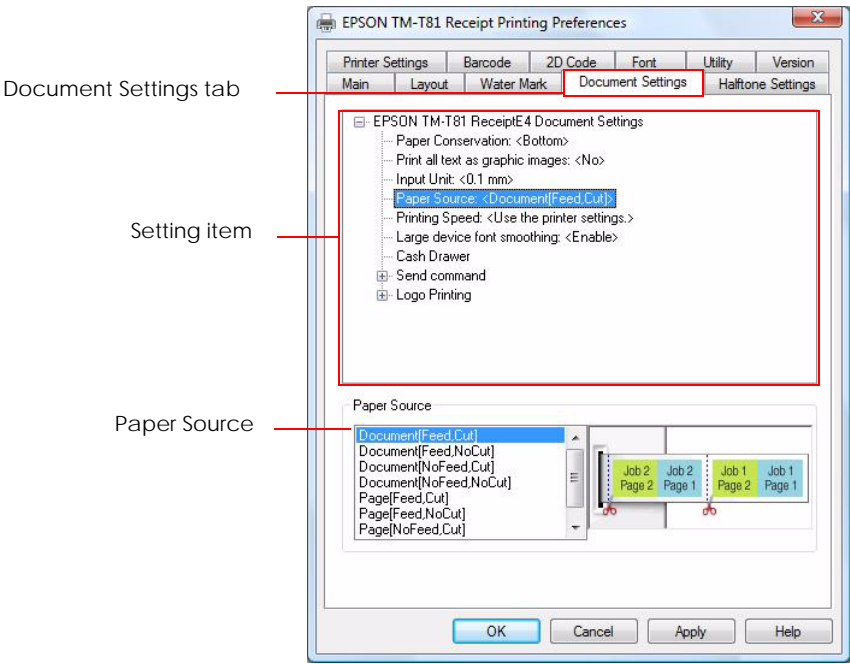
EPSON TM-T81 Receipt Printing Preferences

Printer Settings | Barcode | 2D Code | Font | Utility | Version
Main | Layout | Water Mark | Document Settings | Halftone Settings

Document Settings tab

EPSON TM-T81 ReceiptE4 Document Settings
Paper Conservation: <Bottom>
Print all text as graphic images: <No>
Input Unit: <0.1 mm>
Paper Source: <Document[Feed,Cut]>
Printing Speed: <Use the printer settings.>
Large device font smoothing: <Enable>
Cash Drawer
Send command
Logo Printing

Setting item

Paper Source

Paper Source
Document[Feed,Cut]
Document[Feed,NoCut]
Document[NoFeed,Cut]
Document[NoFeed,NoCut]
Page[Feed,Cut]
Page[Feed,NoCut]
Page[NoFeed,Cut]

Job 2 Page 2 | Job 2 Page 1 | Job 1 Page 2 | Job 1 Page 1

OK | Cancel | Apply | Help